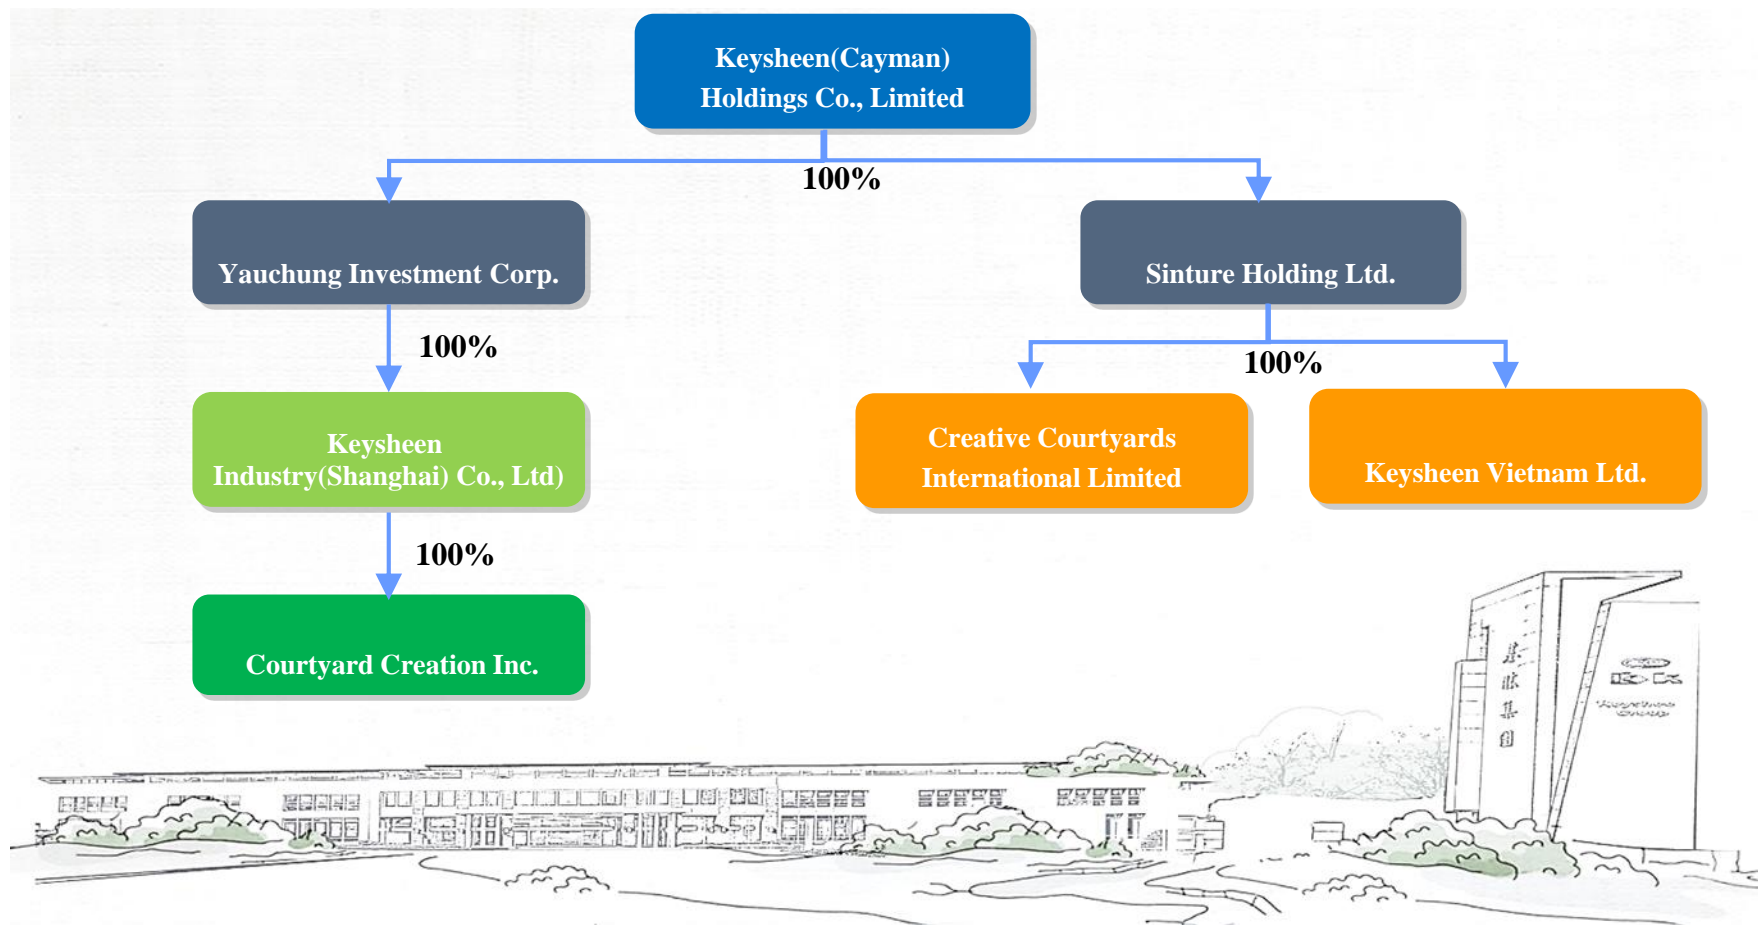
Keysheen(Cayman) Holdings Co., Limited

100%

Yauchung Investment Corp.

Sinture Holding Ltd.

100%

100%

Keysheen Industry(Shanghai) Co., Ltd)

Creative Courtyards International Limited

Keysheen Vietnam Ltd.

100%

Courtyard Creation Inc.

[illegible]